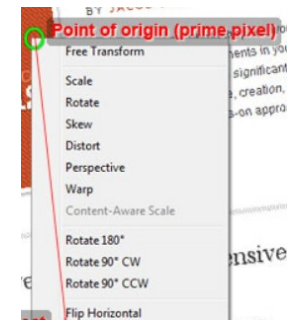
BY JACO

Point of origin (prime pixel)

Free Transform

Scale
Rotate
Skew
Distort
Perspective
Warp
Content-Aware Scale

Rotate 180°
Rotate 90° CW
Rotate 90° CCW

Flip Horizontal

ments in yo
significant
, creation,
s-on appro

ensive

e